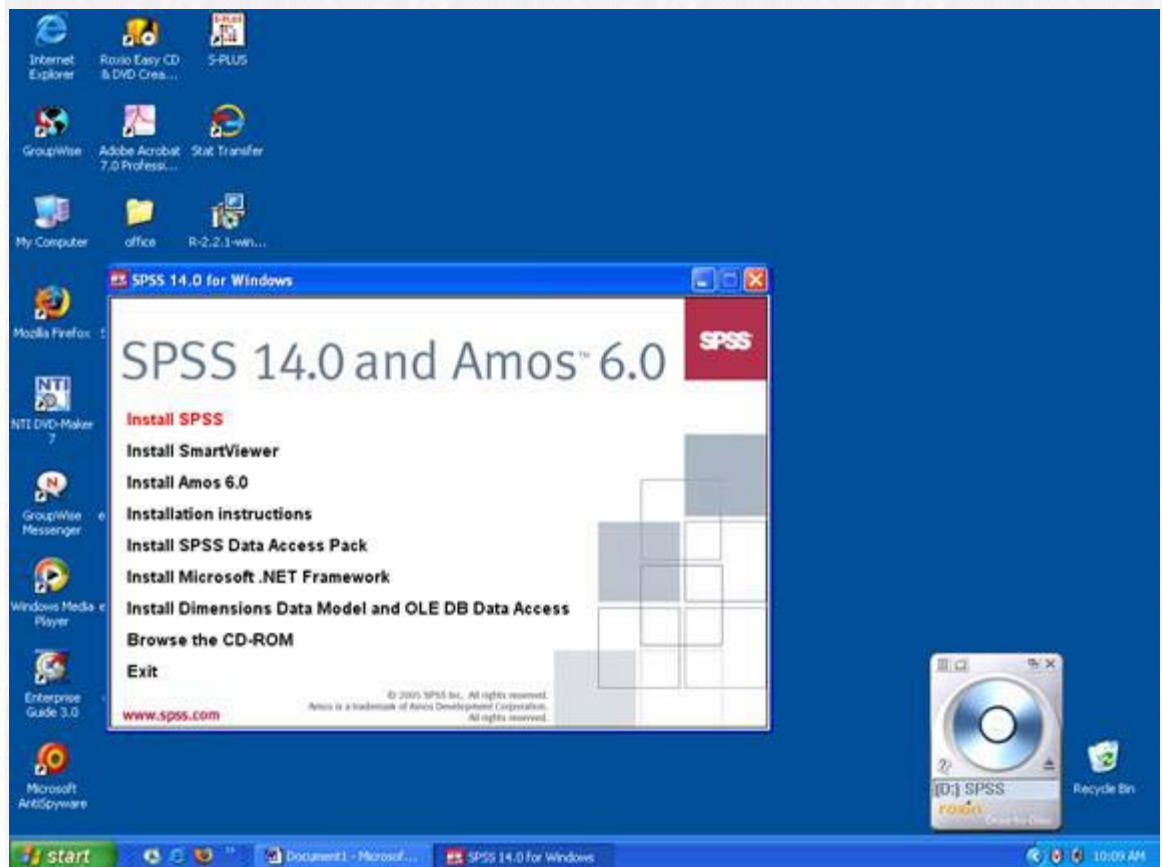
Internet Explorer

Roxio Easy CD & DVD Crea...

S-PLUS

GroupWise

Adobe Acrobat 7.0 Professi...

Stat Transfer

My Computer

office

R-2.2.1-win...

Mozilla Firefox

NTI DVD-Maker 7

GroupWise Messenger

Windows Media Player

Enterprise Guide 3.0

Microsoft AntiSpyware

SPSS 14.0 for Windows

SPSS 14.0 and Amos™ 6.0

SPSS

Install SPSS

Install SmartViewer

Install Amos 6.0

Installation instructions

Install SPSS Data Access Pack

Install Microsoft .NET Framework

Install Dimensions Data Model and OLE DB Data Access

Browse the CD-ROM

Exit

© 2005 SPSS Inc. All rights reserved. Amos is a trademark of Amos Development Corporation. All rights reserved.

www.spss.com

[D:] SPSS

roxio

Recycle Bin

start

Document1 - Microsof...

SPSS 14.0 for Windows

10:09 AM